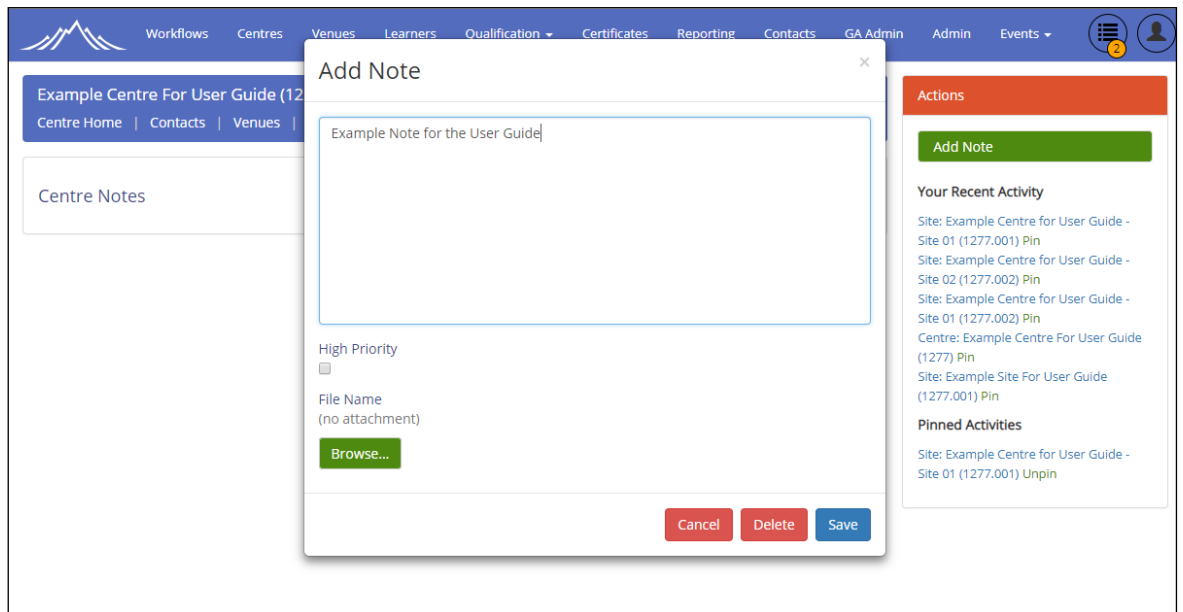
Workflows Centres Venues Learners Qualification ▾ Certificates Reporting Contacts GA Admin Admin Events ▾

2

Example Centre For User Guide (12

Centre Home | Contacts | Venues |

Centre Notes

Add Note

×

Example Note for the User Guide

High Priority

File Name
(no attachment)

Browse...

Cancel Delete Save

Actions

Add Note

Your Recent Activity

Site: Example Centre for User Guide - Site 01 (1277.001) Pin
Site: Example Centre for User Guide - Site 02 (1277.002) Pin
Site: Example Centre for User Guide - Site 01 (1277.002) Pin
Centre: Example Centre For User Guide (1277) Pin
Site: Example Site For User Guide (1277.001) Pin

Pinned Activities

Site: Example Centre for User Guide - Site 01 (1277.001) Unpin